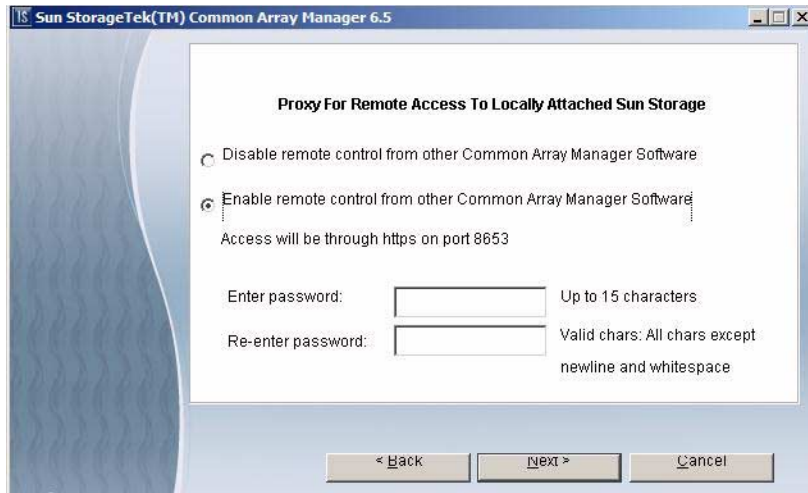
IS Sun StorageTek(TM) Common Array Manager 6.5

Proxy For Remote Access To Locally Attached Sun Storage

Disable remote control from other Common Array Manager Software

Enable remote control from other Common Array Manager Software

Access will be through https on port 8653

Enter password: Up to 15 characters

Re-enter password: Valid chars: All chars except newline and whitespace

< Back Next > Cancel